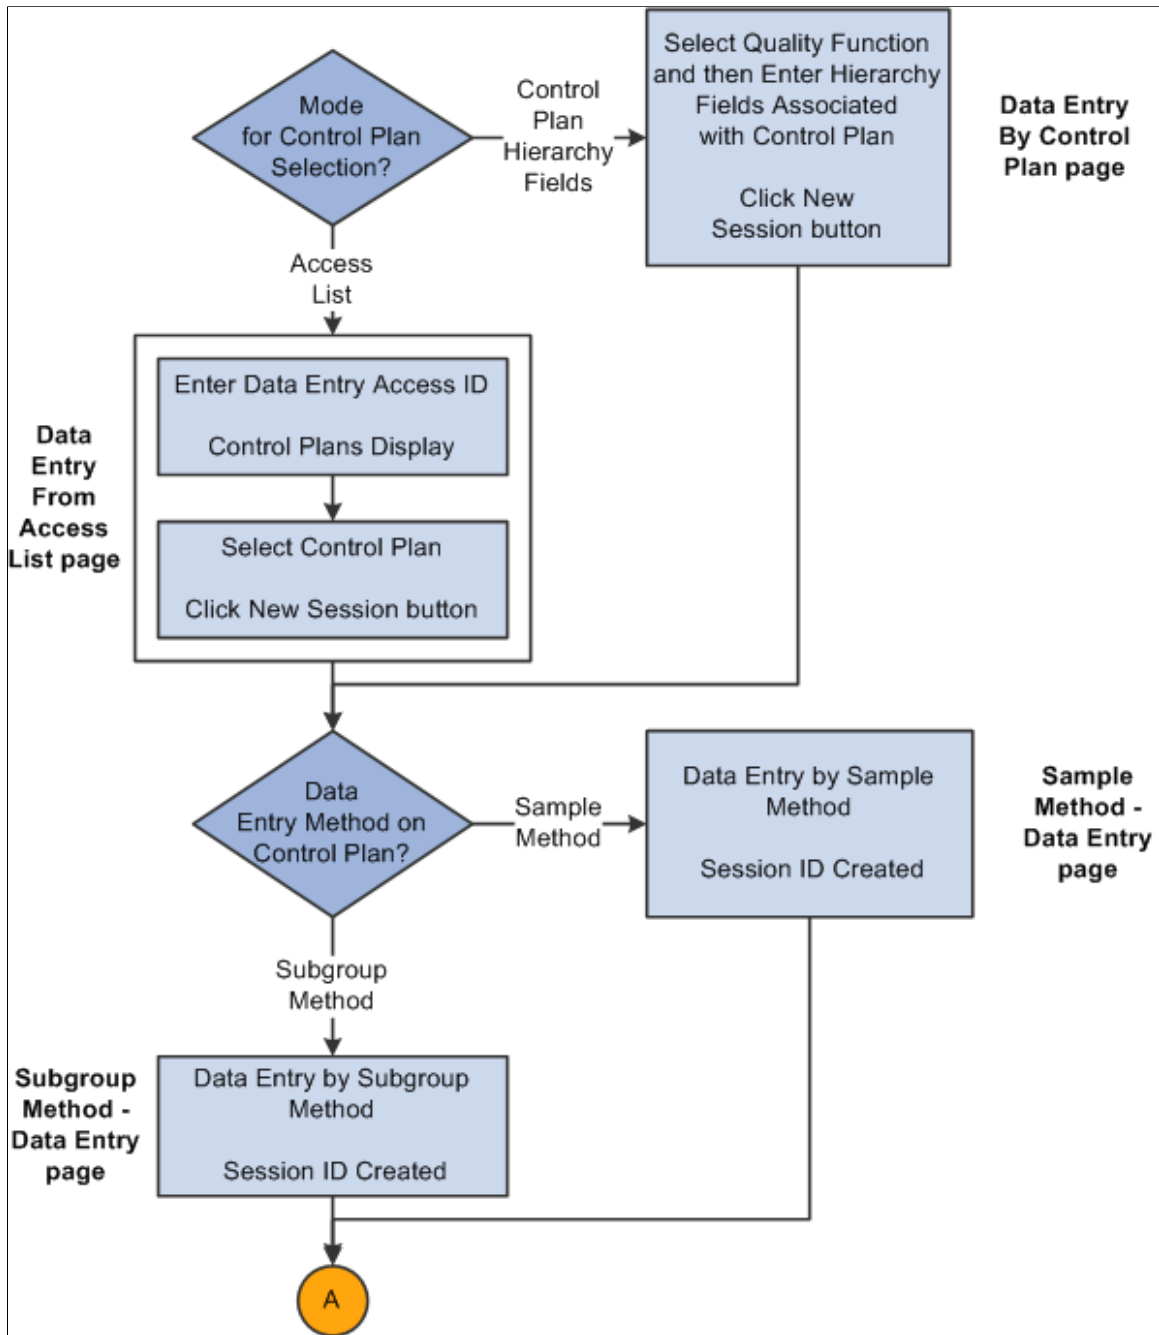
Mode for Control Plan Selection?

Control Plan Hierarchy Fields

Select Quality Function and then Enter Hierarchy Fields Associated with Control Plan

Click New Session button

Data Entry By Control Plan page

Access List

Data Entry From Access List page

Enter Data Entry Access ID

Control Plans Display

Select Control Plan

Click New Session button

Data Entry Method on Control Plan?

Sample Method

Data Entry by Sample Method

Session ID Created

Sample Method - Data Entry page

Subgroup Method

Subgroup Method - Data Entry page

Data Entry by Subgroup Method

Session ID Created

A